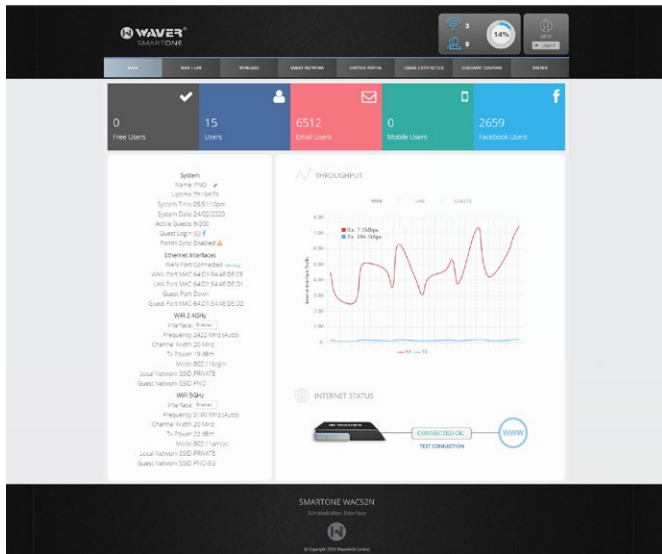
WAVER®
SMARTONE

3
0
14%
admin
Logout

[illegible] | WAN | LAN | WIRELESS | GUEST NETWORK | CAPTIVE PORTAL | USERS & STATISTICS | DISCOUNT COUPONS | SYSTEM

0
Free Users

15
Users

6512
Email Users

0
Mobile Users

2659
Facebook Users

System
Name: PNO
Uptime: 7h19m7s
System Time: 05:51:10pm
System Date: 24/02/2020
Active Guests: 0/200
Guest Login: f
Portal Sync Enabled

Ethernet Interfaces
WAN Port Connected
WAN Port MAC 64:D1:54:4E:DE:CE
LAN Port MAC 64:D1:54:4E:DE:D1
Guest Port Down
Guest Port MAC 64:D1:54:4E:DE:D2

WiFi 2.4GHz
Interface: Enabled
Frequency: 2422 MHz (Auto)
Channel Width: 20 MHz
Tx Power: 19 dBm
Mode: 802.11b/g/n
Local Network SSID: PRIVATE
Guest Network SSID: PNO

Wifi 5GHz
Interface: Enabled
Frequency: 5180 MHz (Auto)
Channel Width: 20 MHz
Tx Power: 22 dBm
Mode: 802.11a/n/ac
Local Network SSID: PRIVATE
Guest Network SSID: PNO-5G

THROUGHPUT

WAN LAN GUESTS

Rx: 7.5Mbps
Tx: 194.5kbps

8.0M
7.0M
6.0M
5.0M
4.0M
3.0M
2.0M
1.0M
0

Internet Rate (bit/s)

Rx Tx

INTERNET STATUS

CONNECTED OK
WWW
TEST CONNECTION

SMARTONE WACS2N
Administration Interface

© Copyright 2020 Waverlink Limited